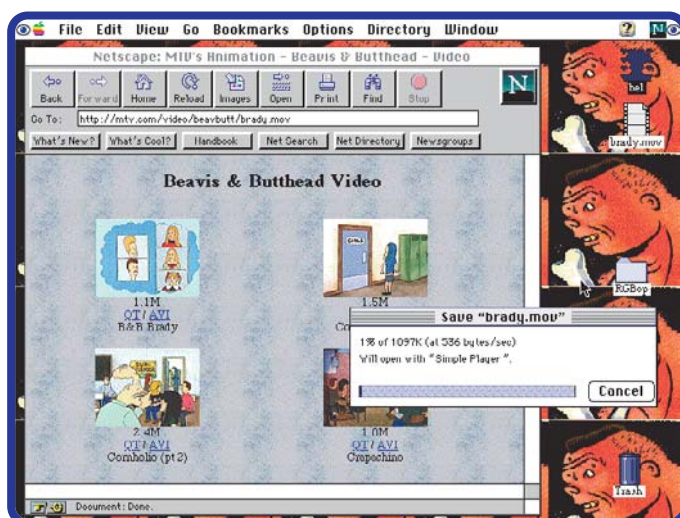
File Edit View Go Bookmarks Options Directory Window

Netscape: MTV's Animation - Beavis & Butthead - Video

Back Forward Home Reload Images Open Print Find Stop

Go To: http://mtv.com/video/beavbutt/brady.mov

What's New? What's Cool? Handbook Net Search Net Directory Newsgroups

Beavis & Butthead Video

1.1M
QT / AVI
B&B Brady

1.5M
Co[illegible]

2.4M
QT / AVI
Cornholio (pt 2)

1.0M
QT / AVI
Crapachino

Save "brady.mov"
1% of 1097K (at 536 bytes/sec)
Will open with "Simple Player".
Cancel

Document: Done.

hd
brady.mov
RGBop
Trash